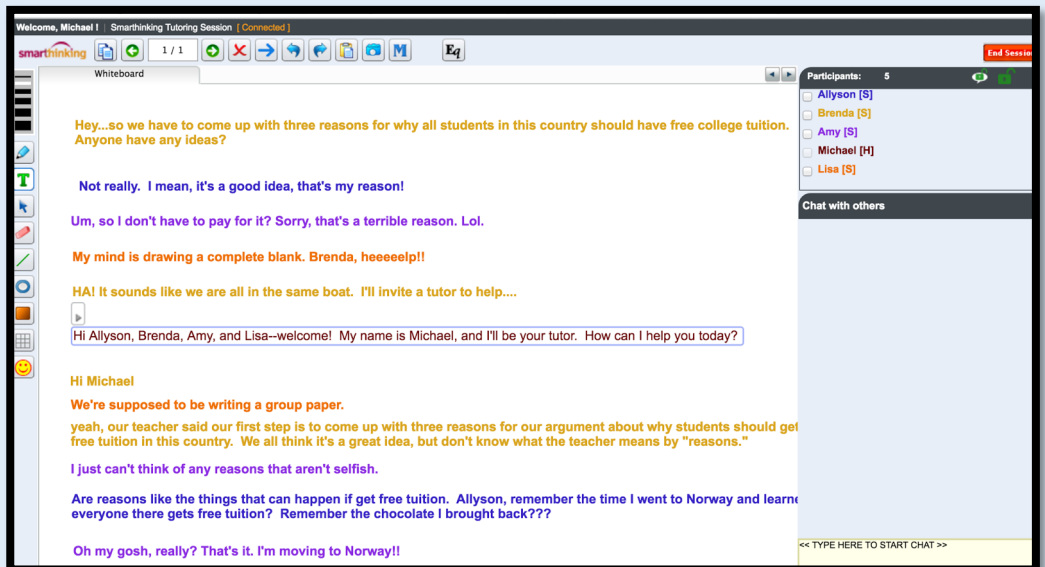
Welcome, Michael ! | Smarthinking Tutoring Session [ Connected ]

smarthinking 1 / 1 Eq

End Session

Whiteboard

Participants: 5

Allyson [S]
Brenda [S]
Amy [S]
Michael [H]
Lisa [S]

Chat with others

Hey...so we have to come up with three reasons for why all students in this country should have free college tuition. Anyone have any ideas?

Not really. I mean, it's a good idea, that's my reason!

Um, so I don't have to pay for it? Sorry, that's a terrible reason. Lol.

My mind is drawing a complete blank. Brenda, heeeeelp!!

HA! It sounds like we are all in the same boat. I'll invite a tutor to help....

Hi Allyson, Brenda, Amy, and Lisa--welcome! My name is Michael, and I'll be your tutor. How can I help you today?

Hi Michael

We're supposed to be writing a group paper.

yeah, our teacher said our first step is to come up with three reasons for our argument about why students should get free tuition in this country. We all think it's a great idea, but don't know what the teacher means by "reasons."

I just can't think of any reasons that aren't selfish.

Are reasons like the things that can happen if get free tuition. Allyson, remember the time I went to Norway and learne everyone there gets free tuition? Remember the chocolate I brought back???

Oh my gosh, really? That's it. I'm moving to Norway!!

<< TYPE HERE TO START CHAT >>